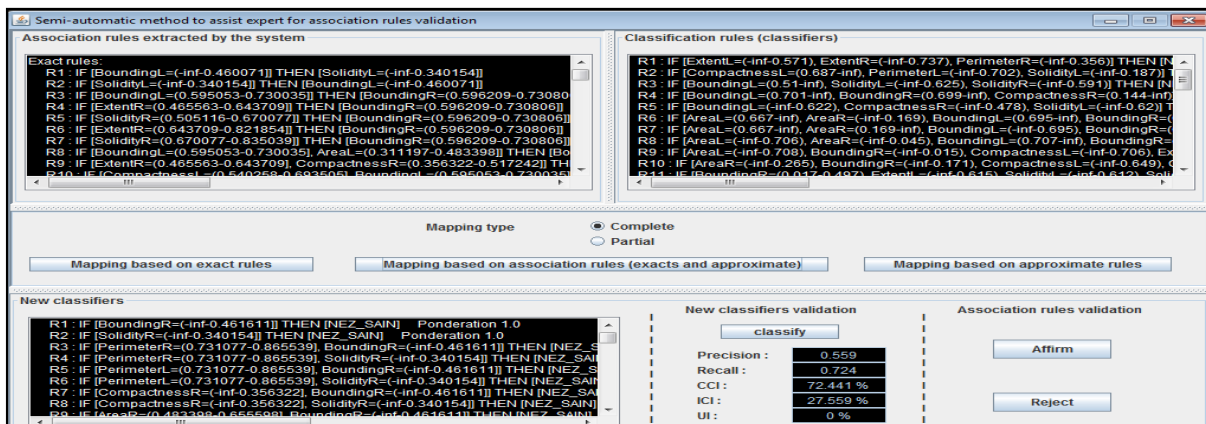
Semi-automatic method to assist expert for association rules validation

Association rules extracted by the system

Exact rules:
R1 : IF [BoundingL=(-inf-0.460071]] THEN [SolidityL=(-inf-0.340154]]
R2 : IF [SolidityL=(-inf-0.340154]] THEN [BoundingL=(-inf-0.460071]]
R3 : IF [BoundingL=(0.595053-0.730035]] THEN [BoundingR=(0.596209-0.73080
R4 : IF [ExtentR=(0.465563-0.643709]] THEN [BoundingR=(0.596209-0.730806]]
R5 : IF [SolidityR=(0.505116-0.670077]] THEN [BoundingR=(0.596209-0.730806]]
R6 : IF [ExtentR=(0.643709-0.821854]] THEN [BoundingR=(0.596209-0.730806]]
R7 : IF [SolidityR=(0.670077-0.835039]] THEN [BoundingR=(0.596209-0.730806]]
R8 : IF [BoundingL=(0.595053-0.730035], AreaL=(0.311197-0.483398]] THEN [Bo
R9 : IF [ExtentR=(0.465563-0.643709], CompactnessR=(0.356322-0.517242]] TH
R10 : IF [CompactnessL=(0.540258-0.693505], BoundingL=(0.595053-0.730035]

Classification rules (classifiers)

R1 : IF [ExtentL=(-inf-0.571), ExtentR=(-inf-0.737), PerimeterR=(-inf-0.356)] THEN [N
R2 : IF [CompactnessL=(0.687-inf), PerimeterL=(-inf-0.702), SolidityL=(-inf-0.187)] T
R3 : IF [BoundingL=(0.51-inf), SolidityL=(-inf-0.625), SolidityR=(-inf-0.591)] THEN [N
R4 : IF [BoundingL=(0.701-inf), BoundingR=(0.699-inf), CompactnessR=(0.144-inf)
R5 : IF [BoundingL=(-inf-0.622), CompactnessR=(-inf-0.478), SolidityL=(-inf-0.62)] T
R6 : IF [AreaL=(0.667-inf), AreaR=(-inf-0.169), BoundingL=(0.695-inf), BoundingR=(
R7 : IF [AreaL=(0.667-inf), AreaR=(0.169-inf), BoundingL=(-inf-0.695), BoundingR=(
R8 : IF [AreaL=(-inf-0.706), AreaR=(-inf-0.045), BoundingL=(0.707-inf), BoundingR=
R9 : IF [AreaL=(-inf-0.708), BoundingR=(-inf-0.015), CompactnessL=(-inf-0.706), Ex
R10 : IF [AreaR=(-inf-0.265), BoundingR=(-inf-0.171), CompactnessL=(-inf-0.649), C
R11 : IF [BoundingR=(0.017-0.497), ExtentL=(-inf-0.615), SolidityL=(-inf-0.612), Soli

Mapping type
Complete
Partial

Mapping based on exact rules
Mapping based on association rules (exacts and approximate)
Mapping based on approximate rules

New classifiers

R1 : IF [BoundingR=(-inf-0.461611]] THEN [NEZ_SAIN] Ponderation 1.0
R2 : IF [SolidityR=(-inf-0.340154]] THEN [NEZ_SAIN] Ponderation 1.0
R3 : IF [PerimeterR=(0.731077-0.865539], BoundingR=(-inf-0.461611]] THEN [NEZ_S
R4 : IF [PerimeterR=(0.731077-0.865539], SolidityR=(-inf-0.340154]] THEN [NEZ_SAI
R5 : IF [PerimeterL=(0.731077-0.865539], BoundingR=(-inf-0.461611]] THEN [NEZ_S
R6 : IF [PerimeterL=(0.731077-0.865539], SolidityR=(-inf-0.340154]] THEN [NEZ_SAI
R7 : IF [CompactnessR=(-inf-0.356322], BoundingR=(-inf-0.461611]] THEN [NEZ_SA
R8 : IF [CompactnessR=(-inf-0.356322], SolidityR=(-inf-0.340154]] THEN [NEZ_SAI
R9 : IF [AreaR=(0.483398-0.655598], BoundingR=(-inf-0.461611]] THEN [NEZ_SAIN]

New classifiers validation

classify

| Precision : | 0.559 |
|---|---|
| Recall : | 0.724 |
| CCI : | 72.441 % |
| ICI : | 27.559 % |
| UI : | 0 % |

Association rules validation

Affirm

Reject